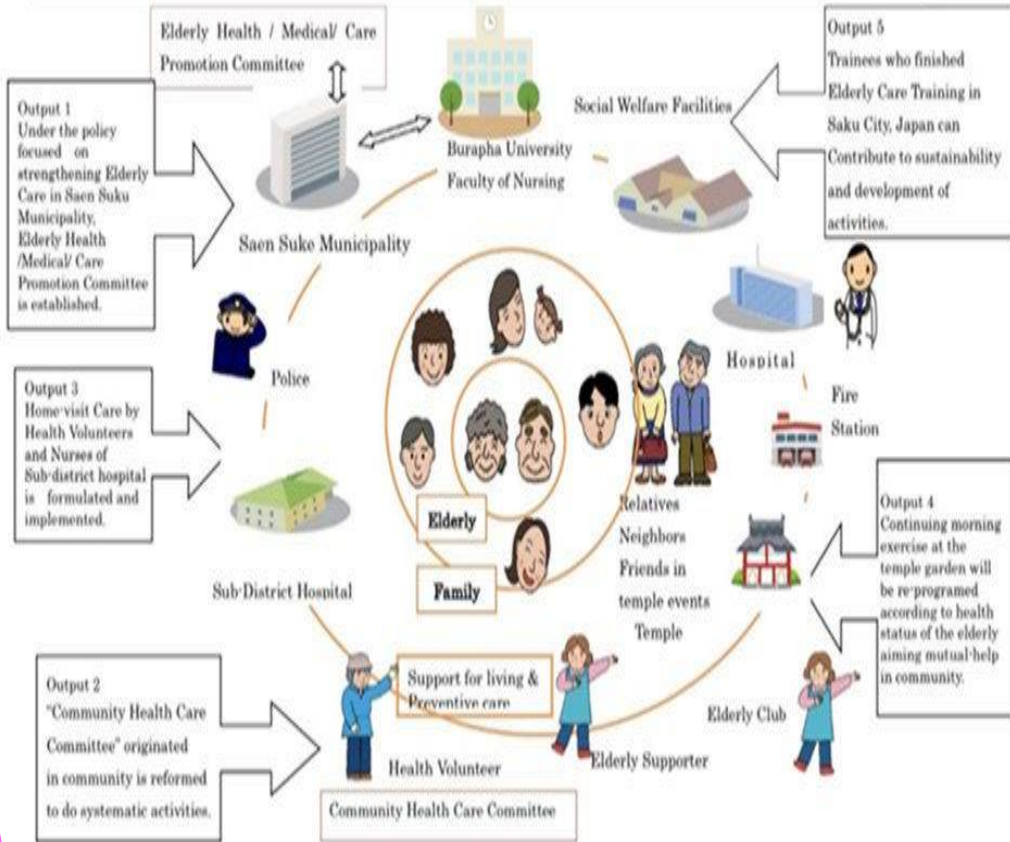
Elderly Health / Medical/ Care Promotion Committee

Output 1
Under the policy focused on strengthening Elderly Care in Saen Suku Municipality, Elderly Health /Medical/ Care Promotion Committee is established.

Burapha University Faculty of Nursing

Social Welfare Facilities

Output 5
Trainees who finished Elderly Care Training in Saku City, Japan can Contribute to sustainability and development of activities.

Saen Suke Municipality

Police

Hospital

Fire Station

Output 3
Home-visit Care by Health Volunteers and Nurses of Sub-district hospital is formulated and implemented.

Elderly

Family

Relatives
Neighbors
Friends in temple events
Temple

Output 4
Continuing morning exercise at the temple garden will be re-programed according to health status of the elderly aiming mutual-help in community.

Sub-District Hospital

Output 2
"Community Health Care Committee" originated in community is reformed to do systematic activities.

Support for living & Preventive care

Elderly Club

Health Volunteer

Elderly Supporter

Community Health Care Committee